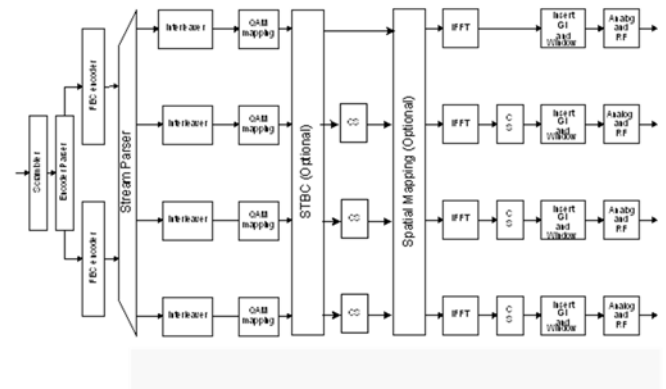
Scrambler

Encoder Parser

FEC encoder

FEC encoder

Stream Parser

Interleaver

QAM mapping

Interleaver

QAM mapping

Interleaver

QAM mapping

Interleaver

QAM mapping

STBC (Optional)

CS

CS

CS

Spatial Mapping (Optional)

IFFT

Insert GI and Window

Analog and RF

IFFT

CS

Insert GI and Window

Analog and RF

IFFT

CS

Insert GI and Window

Analog and RF

IFFT

CS

Insert GI and Window

Analog and RF